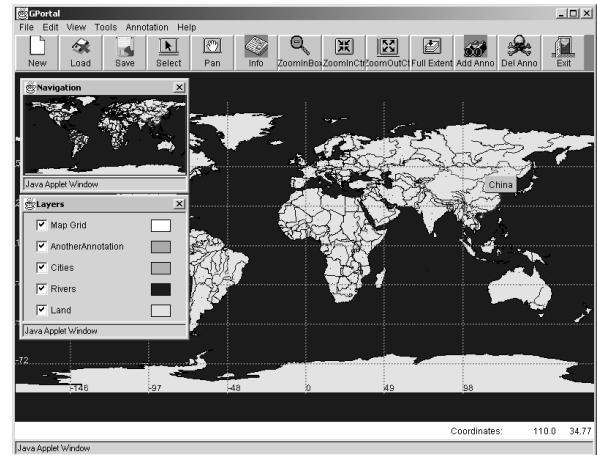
GPortal
File Edit View Tools Annotation Help
New Load Save Select Pan Info ZoomInBox ZoomInCtr ZoomOutCtr Full Extent Add Anno Del Anno Exit

Navigation
Java Applet Window

Layers
Map Grid
AnotherAnnotation
Cities
Rivers
Land
Java Applet Window

China
-72
-146 -97 -48 0 49 98

Coordinates: 110.0 34.77
Java Applet Window